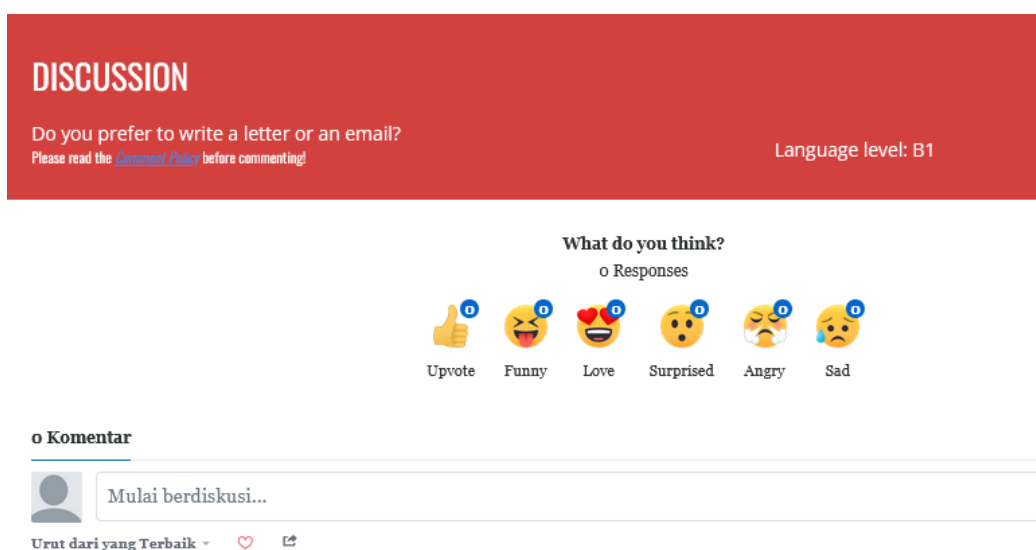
DISCUSSION

Do you prefer to write a letter or an email?
Please read the Comment Policy before commenting!

Language level: B1

What do you think?
0 Responses

0 Upvote
0 Funny
0 Love
0 Surprised
0 Angry
0 Sad

0 Komentar

Mulai berdiskusi...

Urut dari yang Terbaik